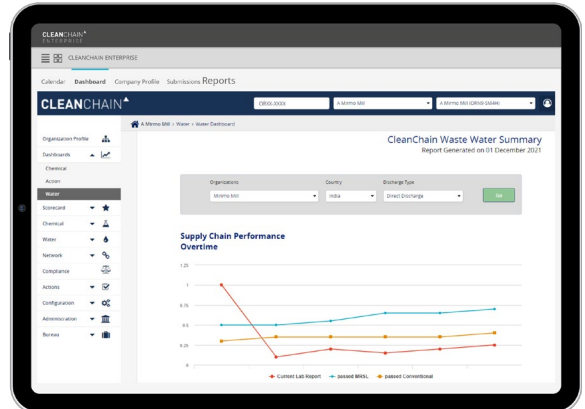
CLEANCHAIN
ENTERPRISE

CLEANCHAIN ENTERPRISE

Calendar Dashboard Company Profile Submissions Reports

CLEANCHAIN

ORXX-XXXX
A Mimo Mill
A Mimo Mill (ORXX-XXXX)

A Mimo Mill > Water > Water Dashboard

Organization Profile
Dashboards
Chemical
Access
Water
Scorecard
Chemical
Water
Network
Compliance
Actions
Configuration
Administration
Bureau

CleanChain Waste Water Summary
Report Generated on 01 December 2021

Organizations
Mimo Mill
Country
India
Discharge Type
Direct Discharge
Go

Supply Chain Performance Overtime

1.25
1
0.75
0.5
0.25
0

Current Lab Report
passed MRSL
passed Conventional